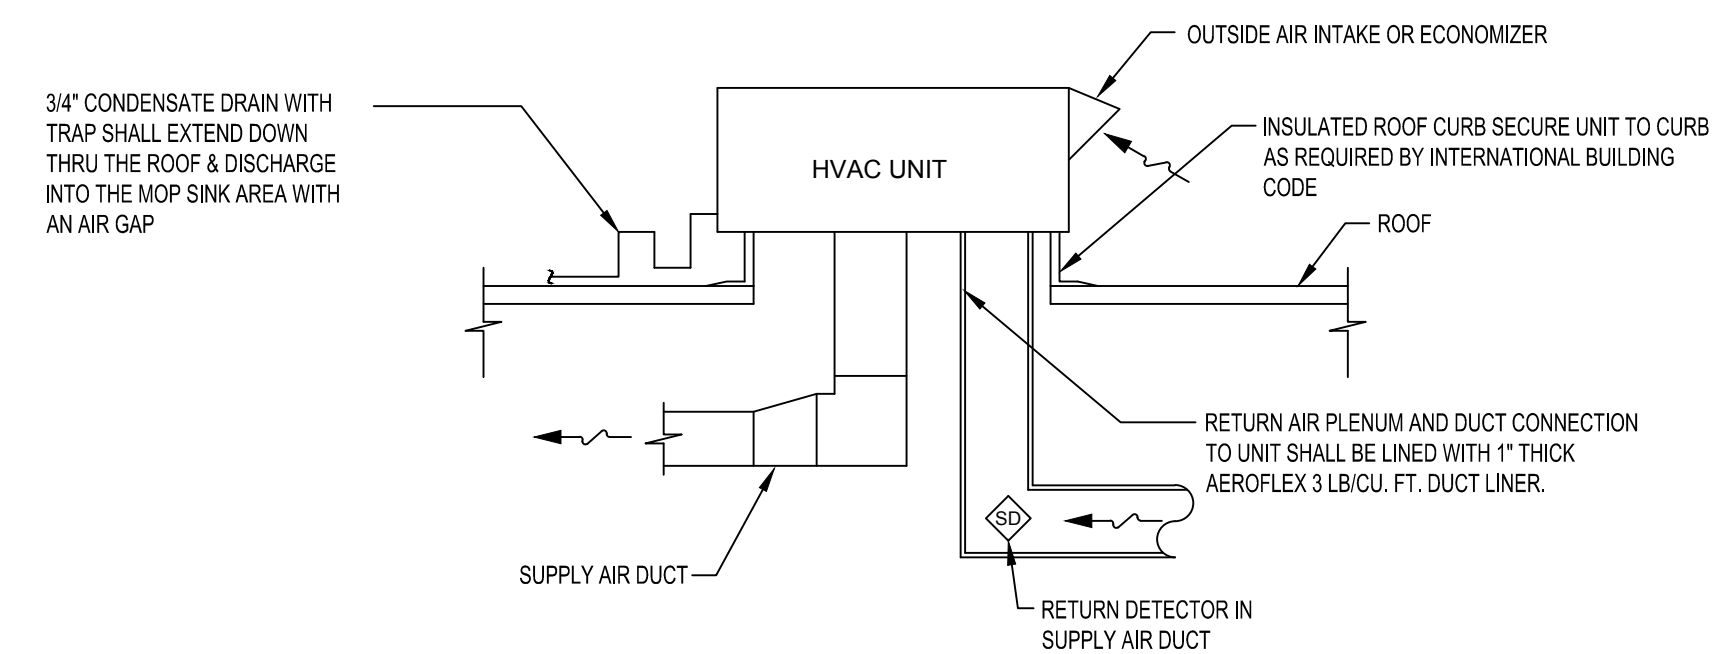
OUTSIDE AIR INTAKE OR ECONOMIZER

3/4" CONDENSATE DRAIN WITH TRAP SHALL EXTEND DOWN THRU THE ROOF & DISCHARGE INTO THE MOP SINK AREA WITH AN AIR GAP

HVAC UNIT

INSULATED ROOF CURB SECURE UNIT TO CURB AS REQUIRED BY INTERNATIONAL BUILDING CODE

ROOF

RETURN AIR PLENUM AND DUCT CONNECTION TO UNIT SHALL BE LINED WITH 1" THICK AEROFLEX 3 LB/CU. FT. DUCT LINER.

SD

SUPPLY AIR DUCT

RETURN DETECTOR IN SUPPLY AIR DUCT